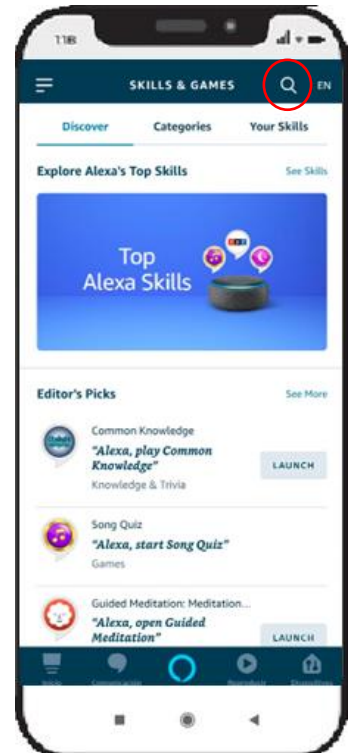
11:18

SKILLS & GAMES

EN

Discover

Categories

Your Skills

Explore Alexa's Top Skills

See Skills

Top Alexa Skills

Editor's Picks

See More

Common Knowledge

"Alexa, play Common Knowledge"

Knowledge & Trivia

LAUNCH

Song Quiz

"Alexa, start Song Quiz"

Games

Guided Meditation: Meditation...

"Alexa, open Guided Meditation"

LAUNCH

Inicio

Comunicación

Reproducir

Dispositivos